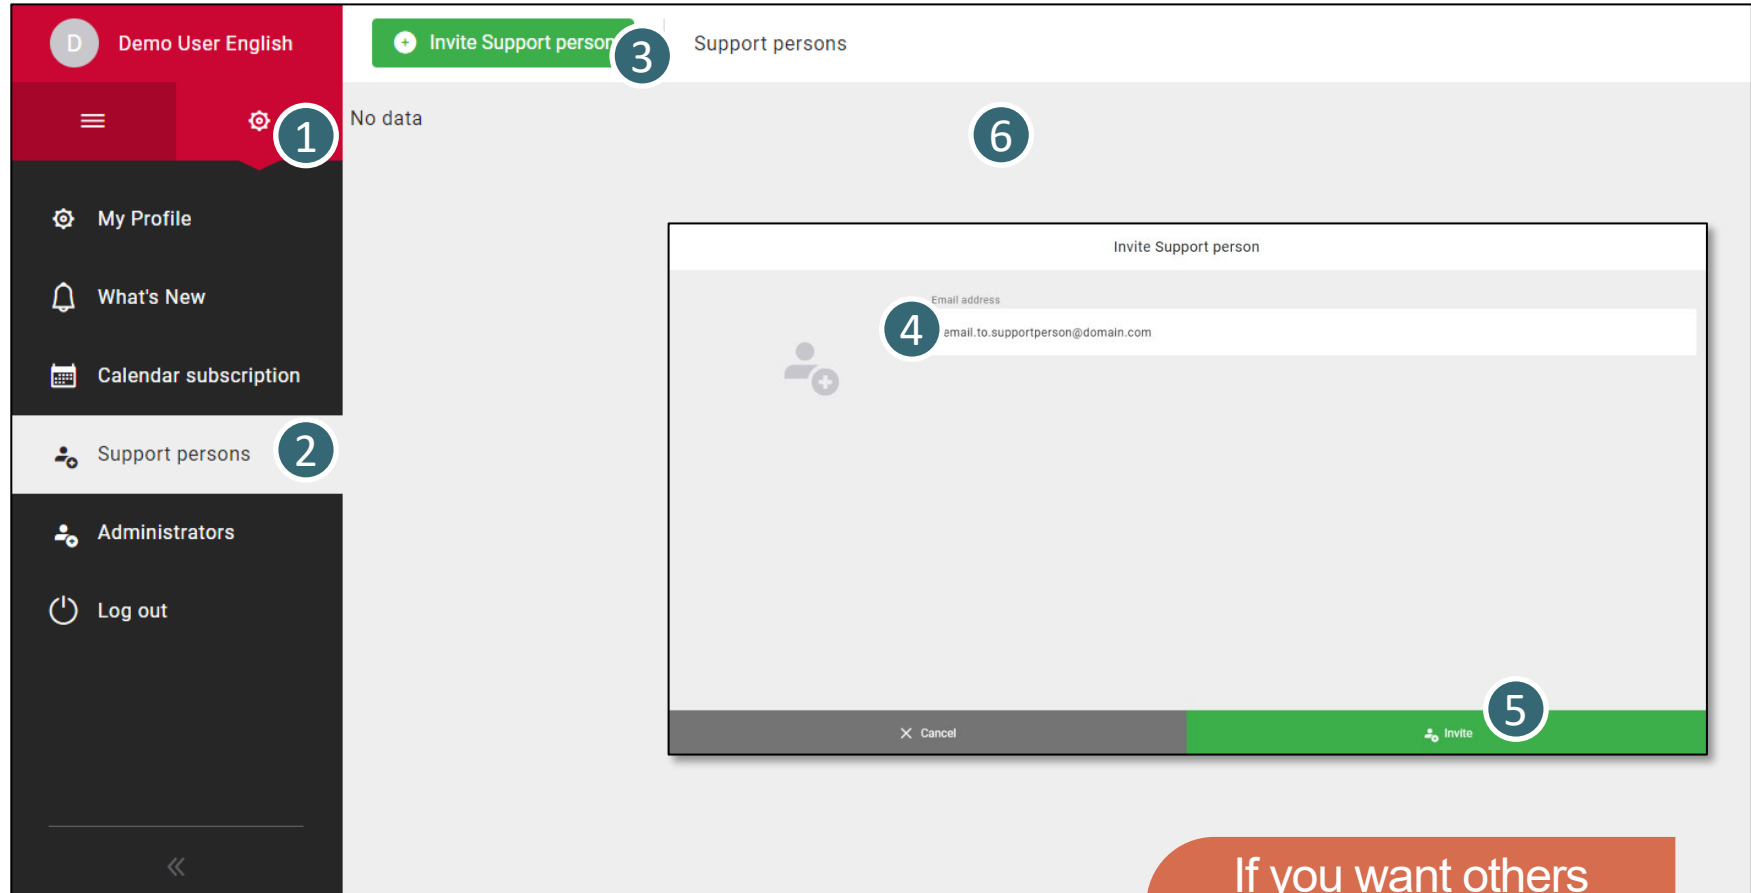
D Demo User English

1

My Profile

What's New

Calendar subscription

Support persons

2

Administrators

Log out

«

Invite Support person

3

Support persons

No data

6

Invite Support person

Email address

4

email.to.supportperson@domain.com

Cancel

Invite

5

If you want others